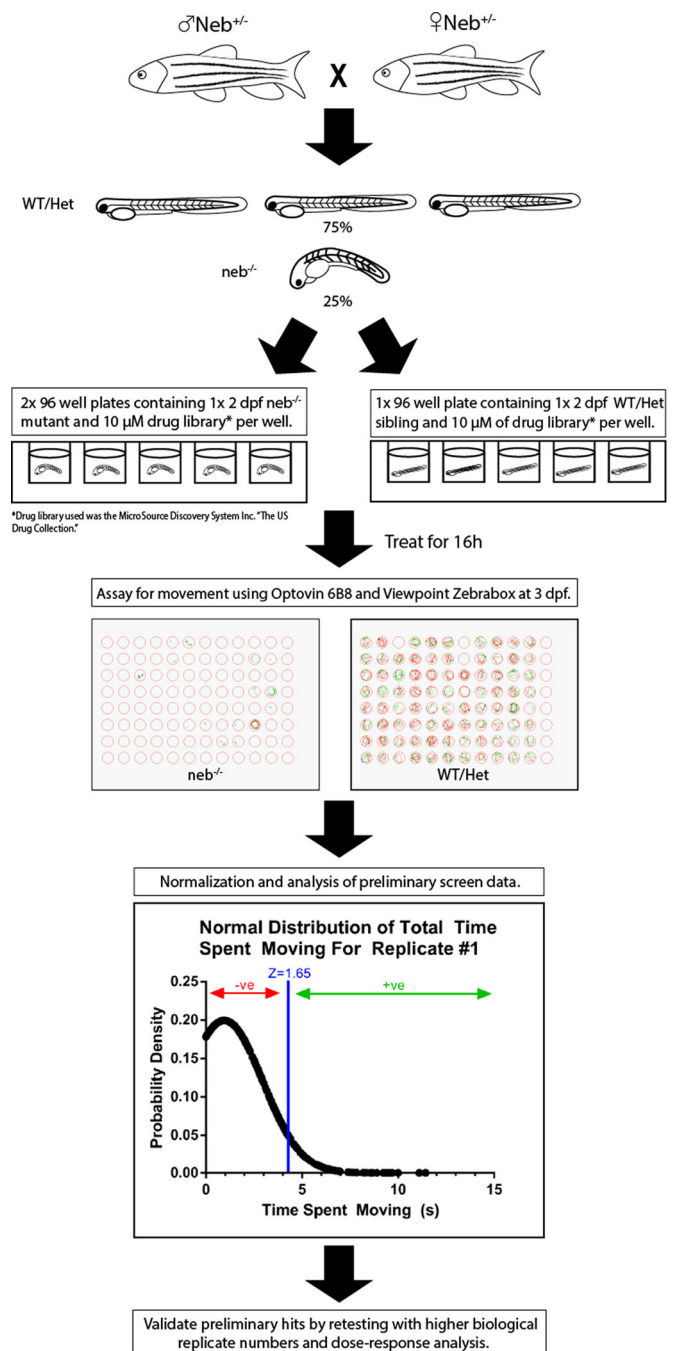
♂Neb$^{+/-}$

♀Neb$^{+/-}$

X

WT/Het

75%

neb$^{-/-}$

25%

2x 96 well plates containing 1x 2 dpf neb$^{-/-}$ mutant and 10 μM drug library* per well.

1x 96 well plate containing 1x 2 dpf WT/Het sibling and 10 μM of drug library* per well.

*Drug library used was the MicroSource Discovery System Inc. "The US Drug Collection."

Treat for 16h

Assay for movement using Optovin 6B8 and Viewpoint Zebrabox at 3 dpf.

neb$^{-/-}$

WT/Het

Normalization and analysis of preliminary screen data.

Normal Distribution of Total Time Spent Moving For Replicate #1

-ve

Z=1.65

+ve

Probability Density

0.25

0.20

0.15

0.10

0.05

0.00

0

5

10

15

Time Spent Moving (s)

Validate preliminary hits by retesting with higher biological replicate numbers and dose-response analysis.